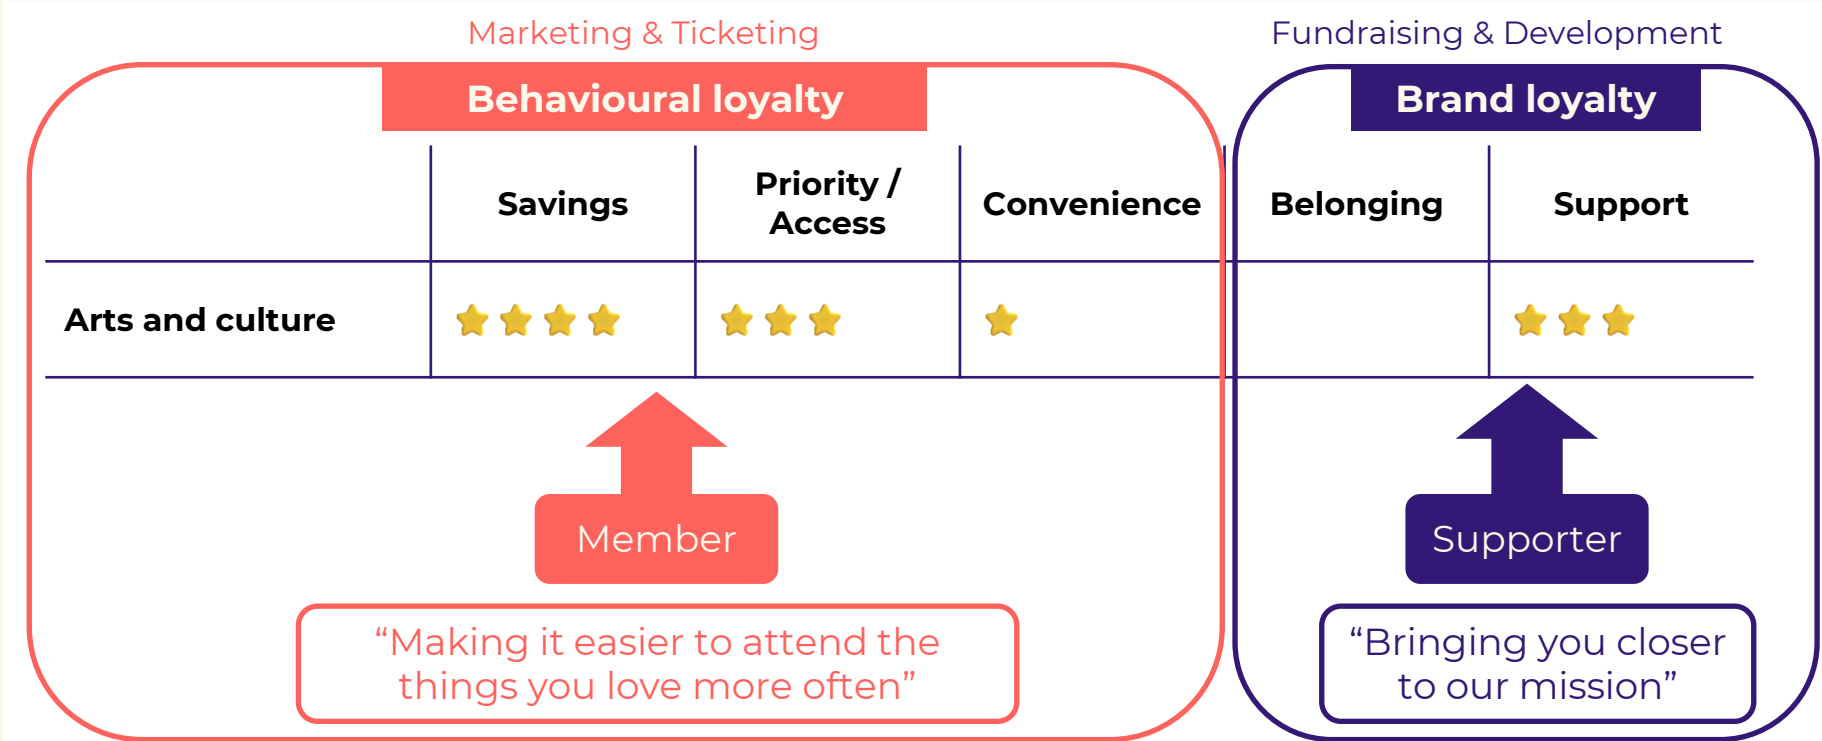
Marketing & Ticketing

Fundraising & Development

Behavioural loyalty

Brand loyalty

| | Savings | Priority / Access | Convenience | Belonging | Support |
|---|---|---|---|---|---|
| Arts and culture | ⭐⭐⭐⭐ | ⭐⭐⭐ | ⭐ | | ⭐⭐⭐ |

Member

Supporter

“Making it easier to attend the things you love more often”

“Bringing you closer to our mission”